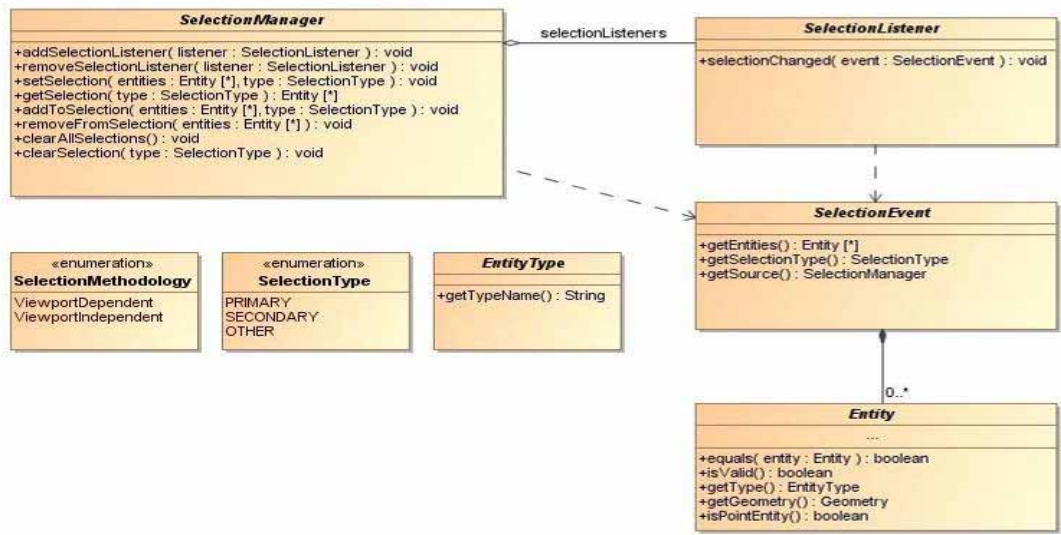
SelectionManager

+addSelectionListener( listener : SelectionListener ) : void
+removeSelectionListener( listener : SelectionListener ) : void
+setSelection( entities : Entity [*], type : SelectionType ) : void
+getSelection( type : SelectionType ) : Entity [*]
+addToSelection( entities : Entity [*], type : SelectionType ) : void
+removeFromSelection( entities : Entity [*] ) : void
+clearAllSelections() : void
+clearSelection( type : SelectionType ) : void

selectionListeners

SelectionListener

+selectionChanged( event : SelectionEvent ) : void

SelectionEvent

+getEntities() : Entity [*]
+getSelectionType() : SelectionType
+getSource() : SelectionManager

«enumeration»
SelectionMethodology

ViewportDependent
ViewportIndependent

«enumeration»
SelectionType

PRIMARY
SECONDARY
OTHER

EntityType

+getTypeName() : String

0..*

Entity

...

+equals( entity : Entity ) : boolean
+isValid() : boolean
+getType() : EntityType
+getGeometry() : Geometry
+isPointEntity() : boolean